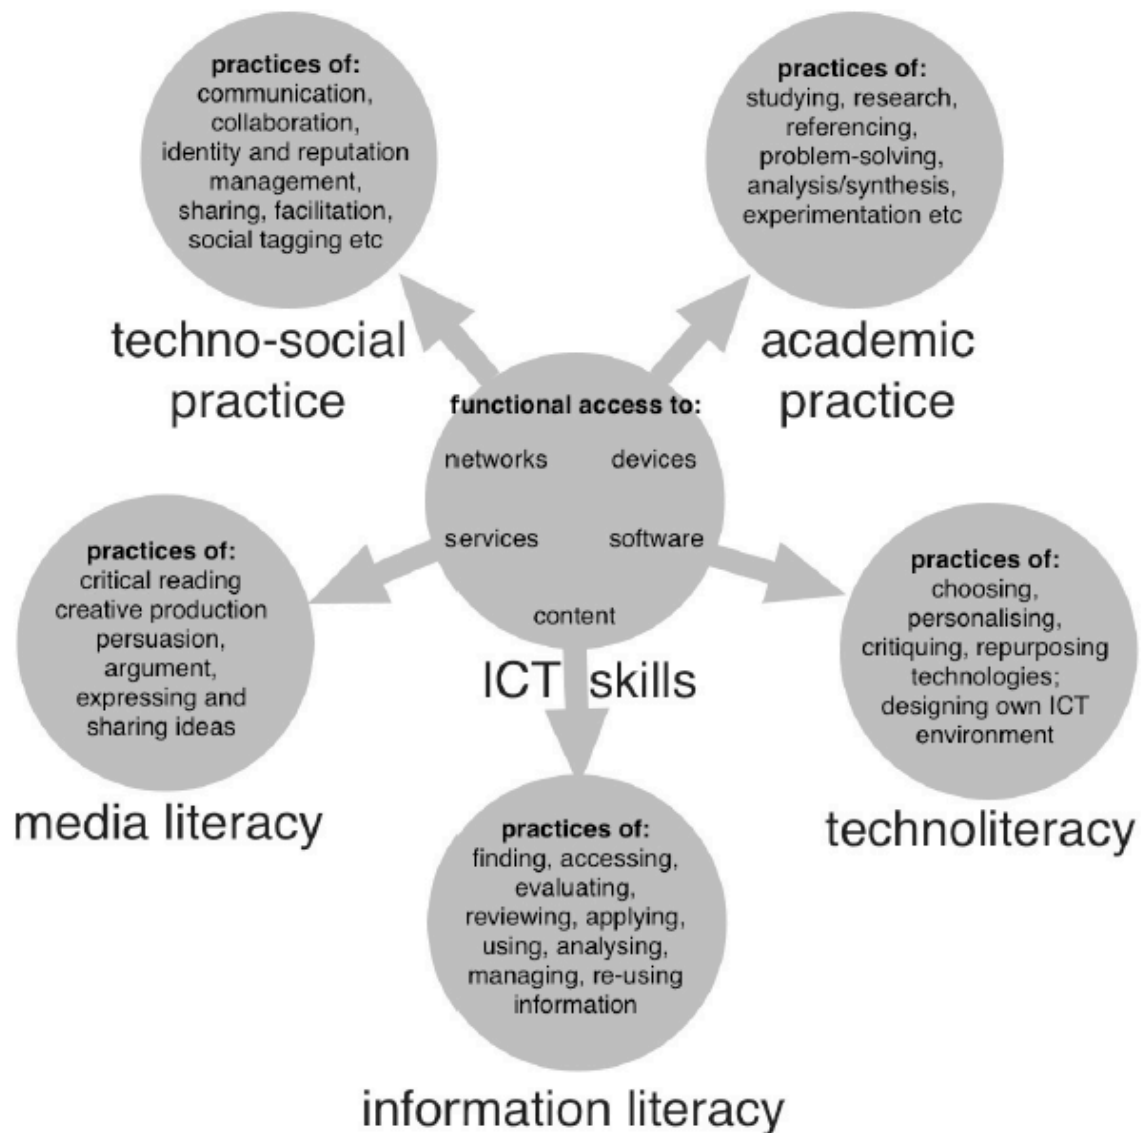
practices of:
communication, collaboration, identity and reputation management, sharing, facilitation, social tagging etc

techno-social practice

practices of:
studying, research, referencing, problem-solving, analysis/synthesis, experimentation etc

academic practice

functional access to:
networks devices
services software
content

ICT skills

practices of:
critical reading creative production persuasion, argument, expressing and sharing ideas

media literacy

practices of:
choosing, personalising, critiquing, repurposing technologies; designing own ICT environment

technoliteracy

practices of:
finding, accessing, evaluating, reviewing, applying, using, analysing, managing, re-using information

information literacy